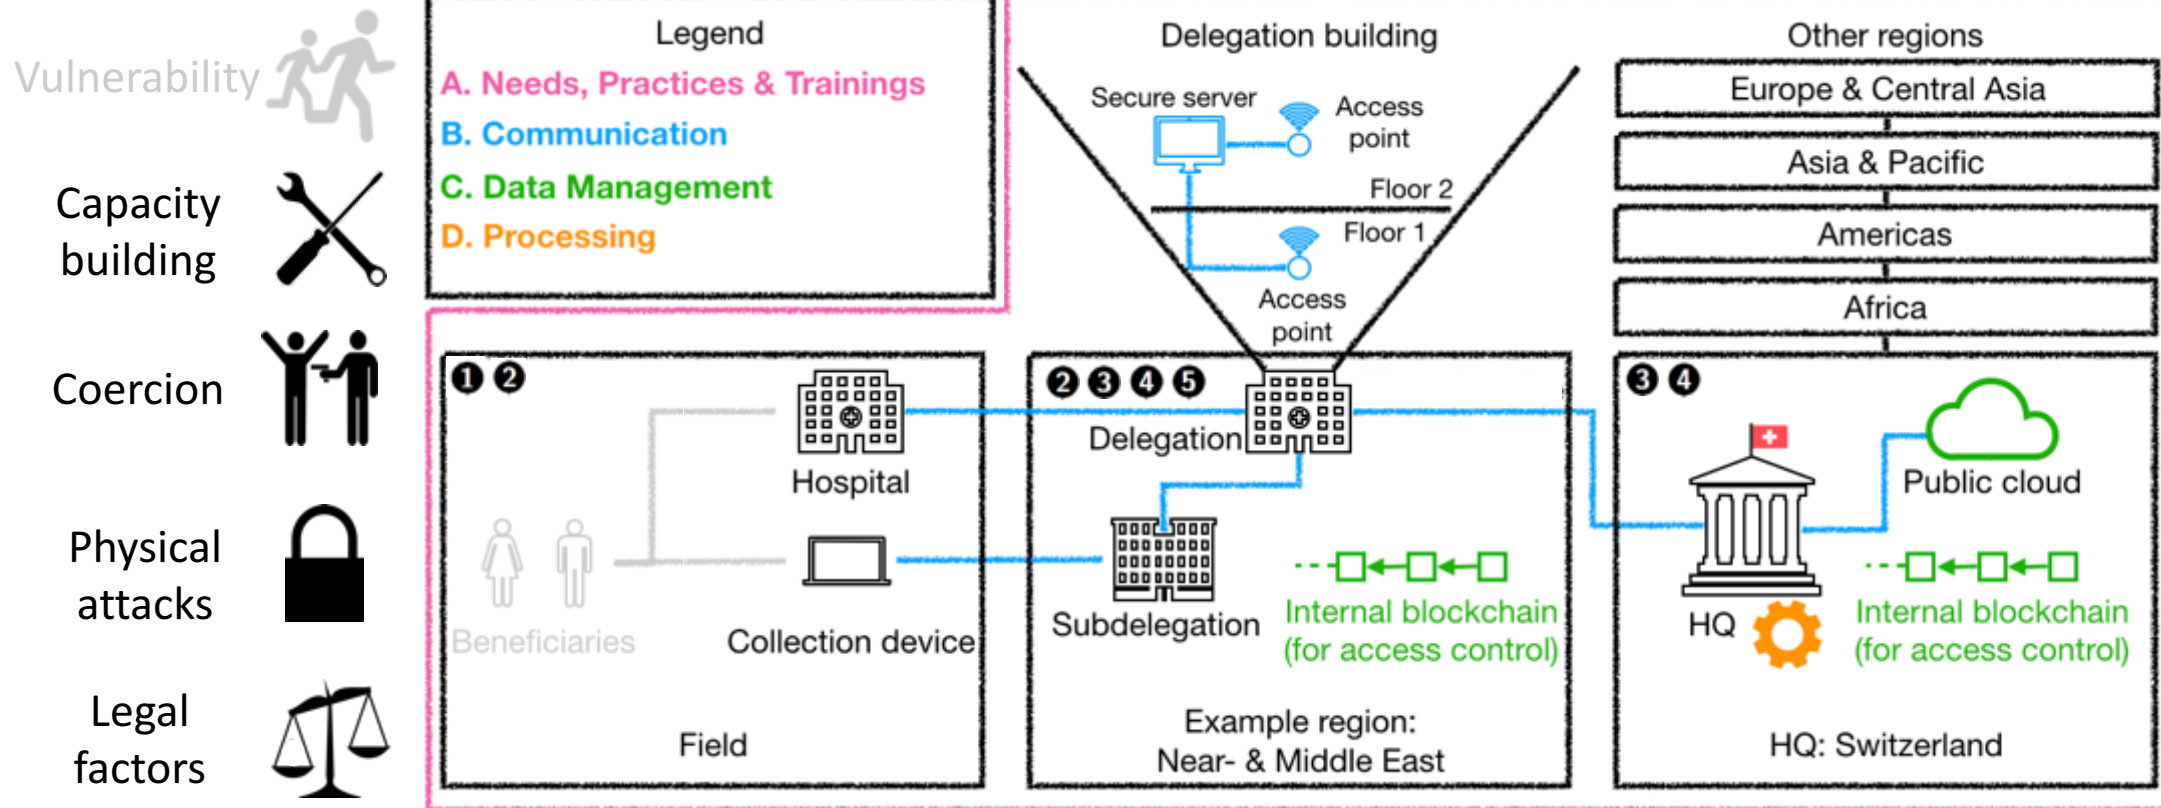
Vulnerability

Capacity building

Coercion

Physical attacks

Legal factors

Legend
A. Needs, Practices & Trainings
B. Communication
C. Data Management
D. Processing

Delegation building

Secure server
Access point
Floor 2
Floor 1
Access point

Other regions
Europe & Central Asia
Asia & Pacific
Americas
Africa

❶ ❷
Hospital
Beneficiaries
Collection device
Field

❷ ❸ ❹ ❺
Delegation
Subdelegation
Internal blockchain (for access control)
Example region: Near- & Middle East

❸ ❹
Public cloud
HQ
Internal blockchain (for access control)
HQ: Switzerland